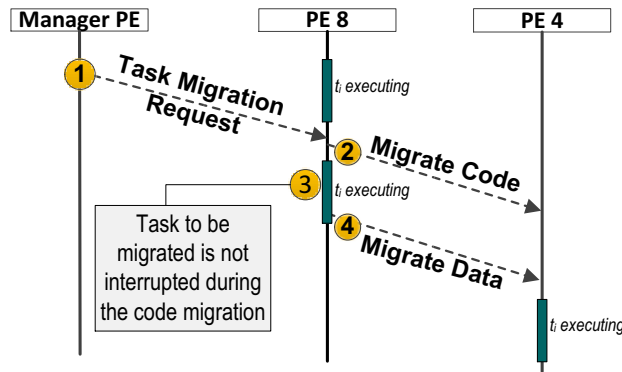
Manager PE

PE 8

PE 4

1

Task Migration Request

$t_i$ executing

2

Migrate Code

3

$t_i$ executing

Task to be migrated is not interrupted during the code migration

4

Migrate Data

$t_i$ executing